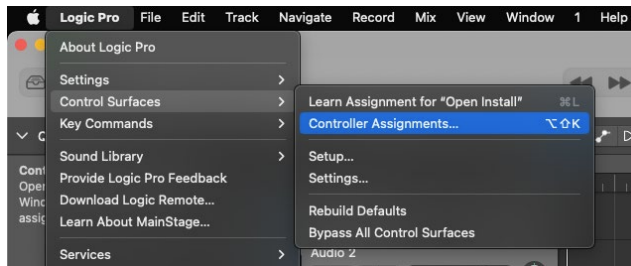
Logic Pro File Edit Track Navigate Record Mix View Window 1 Help

About Logic Pro

Settings
Control Surfaces
Key Commands

Sound Library
Provide Logic Pro Feedback
Download Logic Remote...
Learn About MainStage...

Services

Learn Assignment for "Open Install" ⌘L
Controller Assignments... ⌥⇧K

Setup...
Settings...

Rebuild Defaults
Bypass All Control Surfaces

Con
Oper
Wind
assig

Audio 2